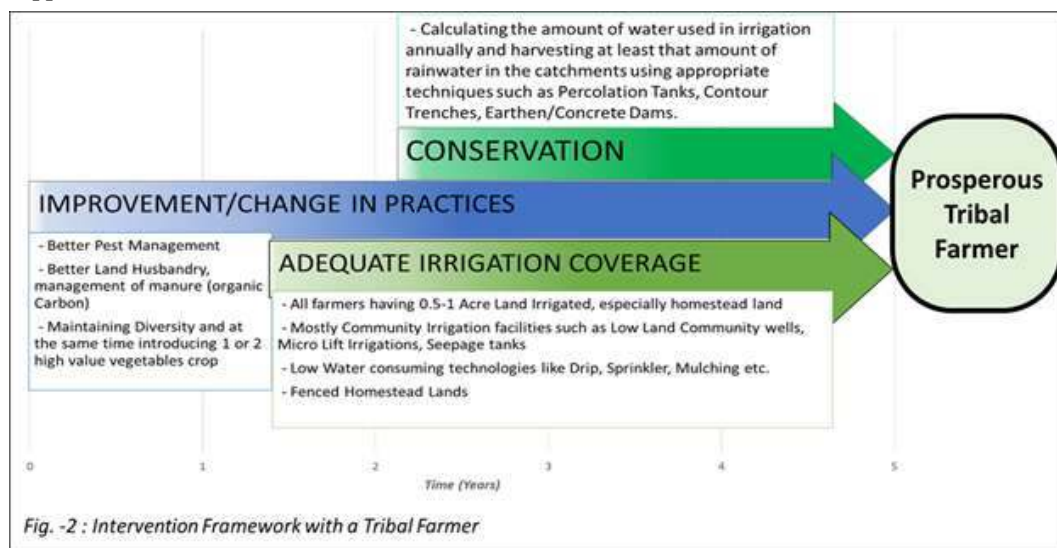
- Calculating the amount of water used in irrigation annually and harvesting at least that amount of rainwater in the catchments using appropriate techniques such as Percolation Tanks, Contour Trenches, Earthen/Concrete Dams.

CONSERVATION

IMPROVEMENT/CHANGE IN PRACTICES

Prosperous Tribal Farmer

- Better Pest Management

- Better Land Husbandry, management of manure (organic Carbon)

- Maintaining Diversity and at the same time introducing 1 or 2 high value vegetables crop

ADEQUATE IRRIGATION COVERAGE

- All farmers having 0.5-1 Acre Land Irrigated, especially homestead land

- Mostly Community Irrigation facilities such as Low Land Community wells, Micro Lift Irrigations, Seepage tanks

- Low Water consuming technologies like Drip, Sprinkler, Mulching etc.

- Fenced Homestead Lands

0 1 2 3 4 5

Time (Years)

Fig. -2 : Intervention Framework with a Tribal Farmer